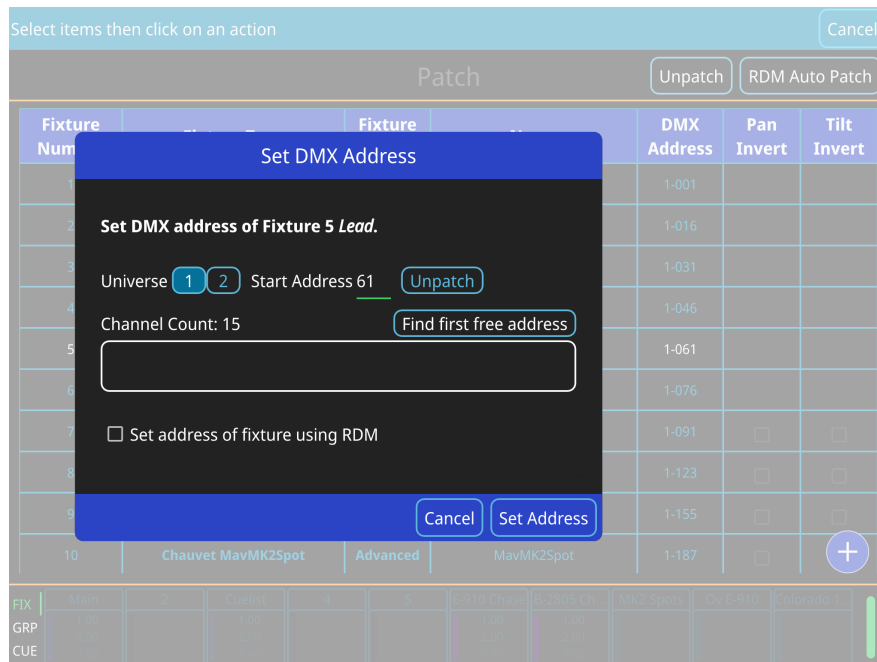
Select items then click on an action

Cancel

Patch

Unpatch

RDM Auto Patch

| Fixture Num | | Fixture | | DMX Address | Pan Invert | Tilt Invert |
|---|---|---|---|---|---|---|
| 1 | | | | 1-001 | | |
| 2 | | | | 1-016 | | |
| 3 | | | | 1-031 | | |
| 4 | | | | 1-046 | | |
| 5 | | | | 1-061 | | |
| 6 | | | | 1-076 | | |
| 7 | | | | 1-091 | | |
| 8 | | | | 1-123 | | |
| 9 | | | | 1-155 | | |
| 10 | Chauvet MavMK2Spot | Advanced | MavMK2Spot | 1-187 | | |

Set DMX Address

Set DMX address of Fixture 5 *Lead.*

Universe 1 2 Start Address 61 Unpatch

Channel Count: 15 Find first free address

Set address of fixture using RDM

Cancel Set Address

FIX Main 2 Cuelist 4 5 E-910 Chase E-2805 Ch MK2 Spots Ov E-910 Colorado 1

GRP

CUE

1.00

0.00

1.00

0.00

1.00

0.00